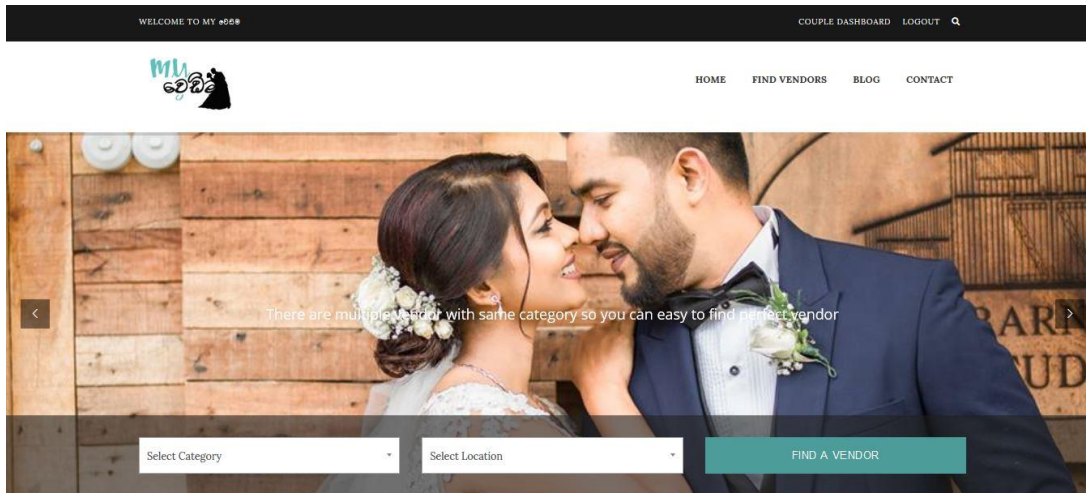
WELCOME TO MY වෙඩිම

COUPLE DASHBOARD LOGOUT

my වෙඩිම

HOME FIND VENDORS BLOG CONTACT

There are multiple vendor with same category so you can easy to find perfect vendor

Select Category

Select Location

FIND A VENDOR